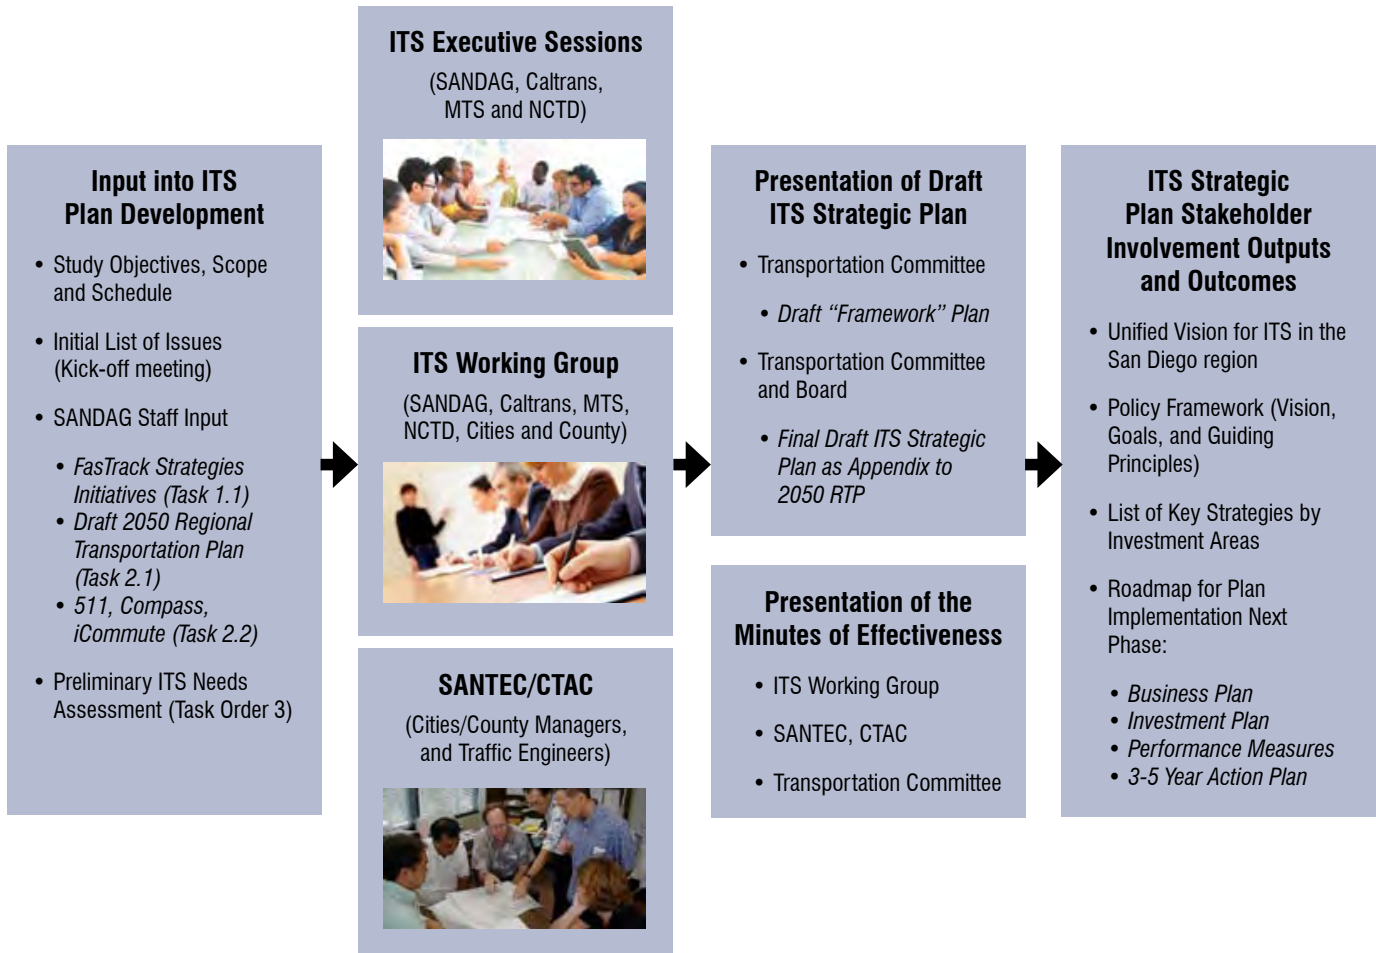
Input into ITS Plan Development

- Study Objectives, Scope and Schedule
- Initial List of Issues (Kick-off meeting)
- SANDAG Staff Input
  - FasTrack Strategies Initiatives (Task 1.1)
  - Draft 2050 Regional Transportation Plan (Task 2.1)
  - 511, Compass, iCommute (Task 2.2)
- Preliminary ITS Needs Assessment (Task Order 3)

ITS Executive Sessions

(SANDAG, Caltrans, MTS and NCTD)

ITS Working Group

(SANDAG, Caltrans, MTS, NCTD, Cities and County)

SANTEC/CTAC

(Cities/County Managers, and Traffic Engineers)

Presentation of Draft ITS Strategic Plan

- Transportation Committee
  - Draft "Framework" Plan
- Transportation Committee and Board
  - Final Draft ITS Strategic Plan as Appendix to 2050 RTP

Presentation of the Minutes of Effectiveness

- ITS Working Group
- SANTEC, CTAC
- Transportation Committee

ITS Strategic Plan Stakeholder Involvement Outputs and Outcomes

- Unified Vision for ITS in the San Diego region
- Policy Framework (Vision, Goals, and Guiding Principles)
- List of Key Strategies by Investment Areas
- Roadmap for Plan Implementation Next Phase:
  - Business Plan
  - Investment Plan
  - Performance Measures
  - 3-5 Year Action Plan